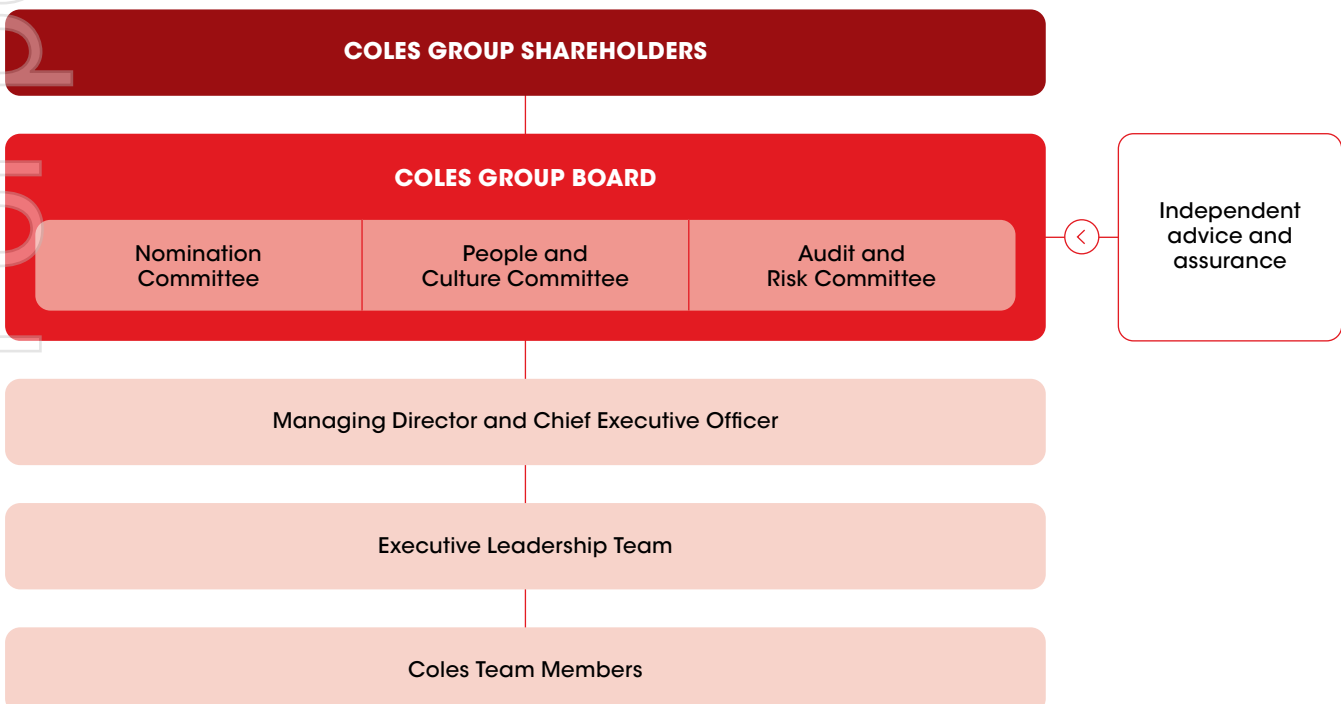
COLES GROUP SHAREHOLDERS

COLES GROUP BOARD

Nomination Committee

People and Culture Committee

Audit and Risk Committee

Independent advice and assurance

Managing Director and Chief Executive Officer

Executive Leadership Team

Coles Team Members